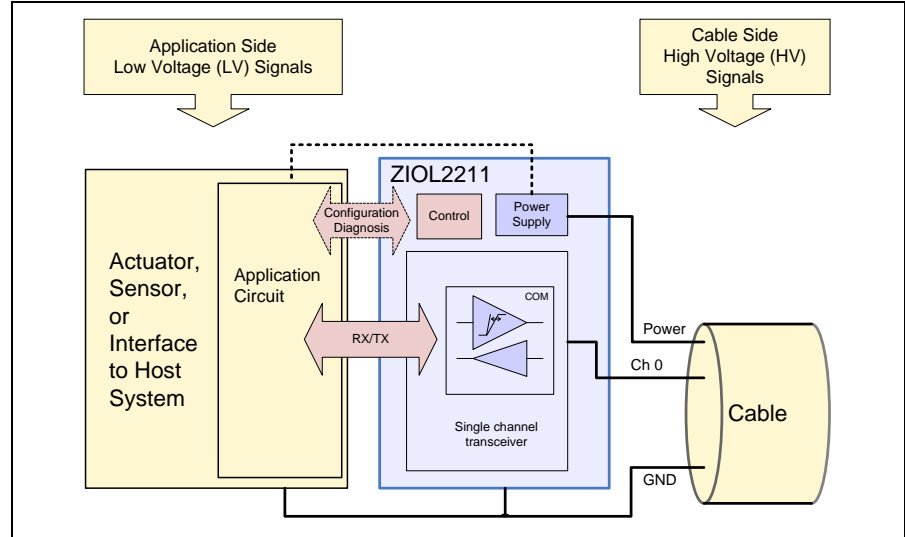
Application Side
Low Voltage (LV) Signals

Cable Side
High Voltage (HV)
Signals

ZIOL2211

Actuator,
Sensor,
or
Interface
to Host
System

Application
Circuit

Configuration
Diagnosis

Control

Power
Supply

COM

RX/TX

Single channel
transceiver

Power

Ch 0

Cable

GND